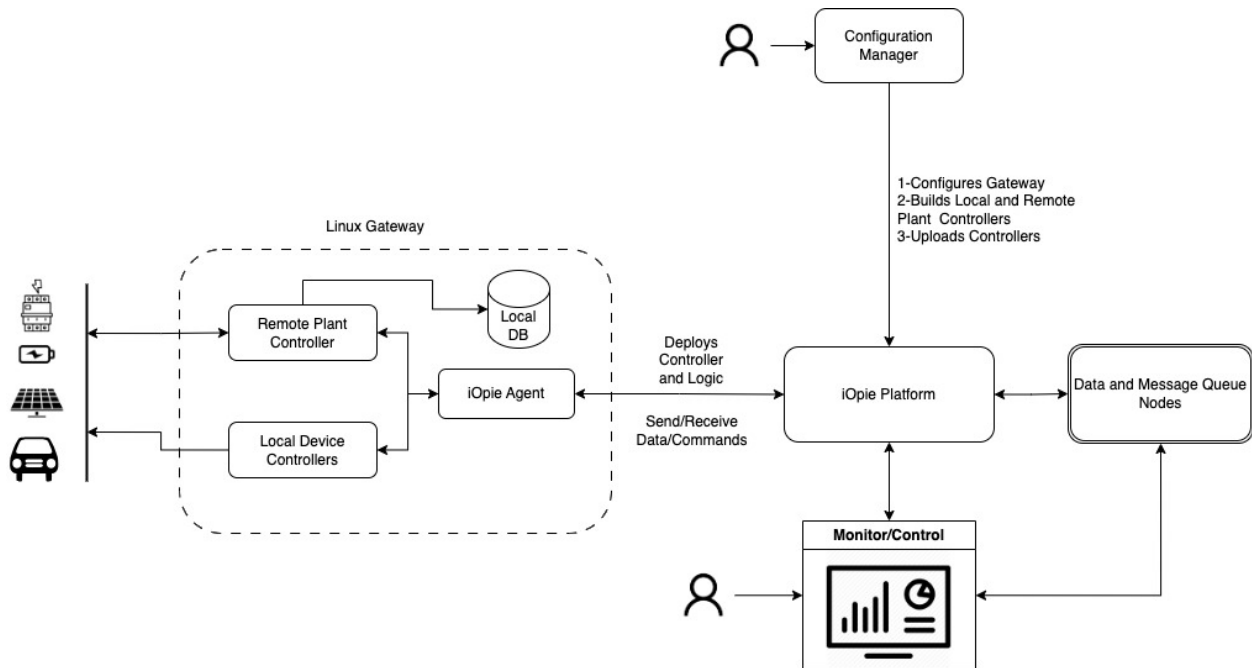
Configuration Manager

1-Configures Gateway
2-Builds Local and Remote Plant Controllers
3-Uploads Controllers

Linux Gateway

Remote Plant Controller

Local DB

iOpie Agent

Local Device Controllers

Deploys Controller and Logic

Send/Receive Data/Commands

iOpie Platform

Data and Message Queue Nodes

Monitor/Control